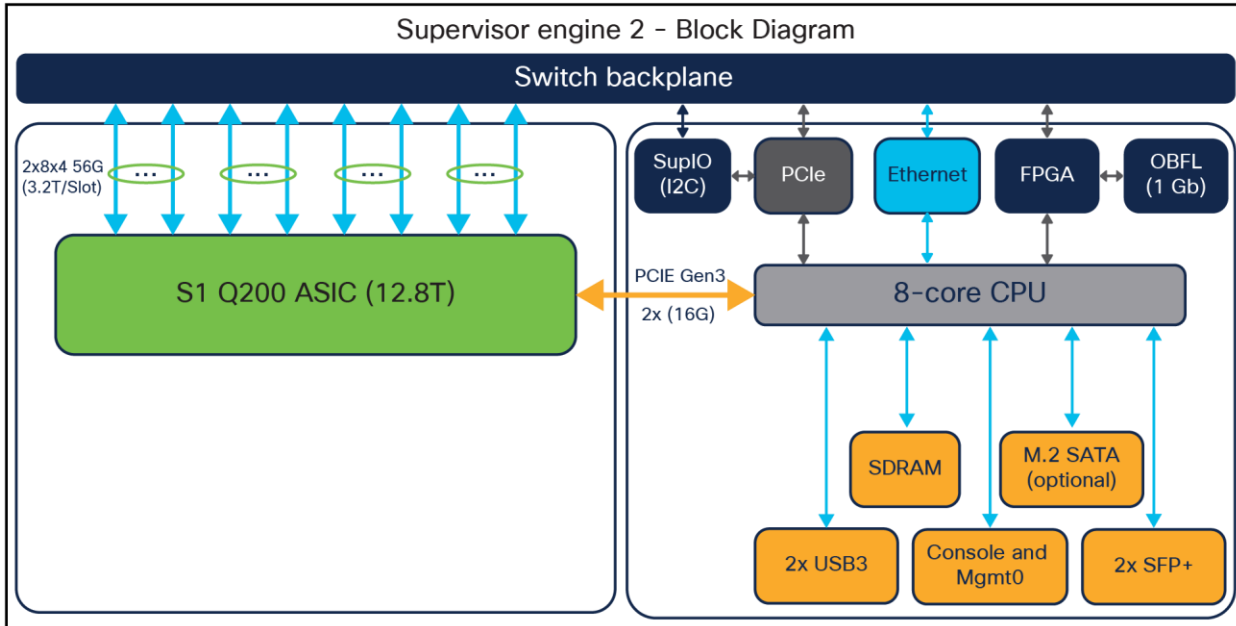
Supervisor engine 2 - Block Diagram

Switch backplane

2x8x4 56G (3.2T/Slot)

...
...
...
...

S1 Q200 ASIC (12.8T)

PCIE Gen3
2x (16G)

SupIO (I2C)

PCIe

Ethernet

FPGA

OBFL (1 Gb)

8-core CPU

SDRAM

M.2 SATA (optional)

2x USB3

Console and Mgmt0

2x SFP+